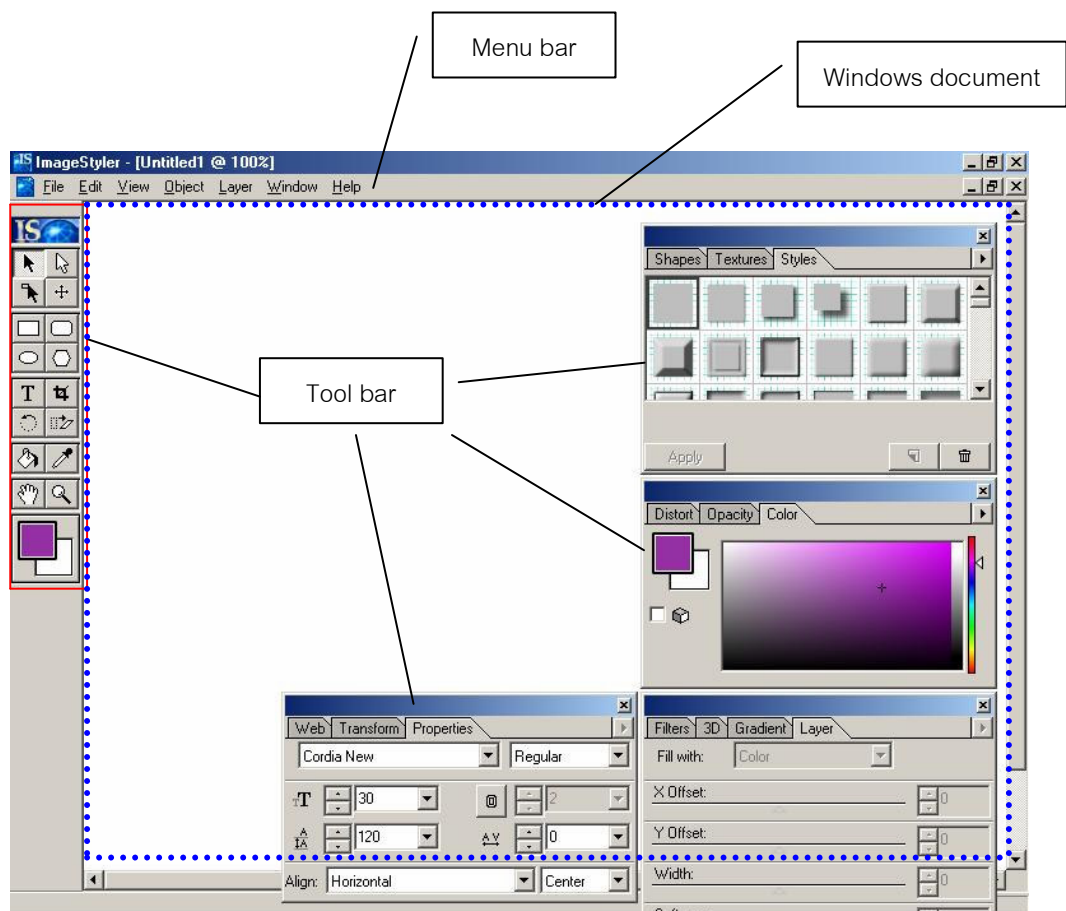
Menu bar

Windows document

ImageStyler - [Untitled1 @ 100%]

File Edit View Object Layer Window Help

IS

Tool bar

Shapes Textures Styles

Apply

Distort Opacity Color

Web Transform Properties

Cordia New

Regular

30

2

120

0

Align: Horizontal

Center

Filters 3D Gradient Layer

Fill with: Color

X Offset:

0

Y Offset:

0

Width:

0